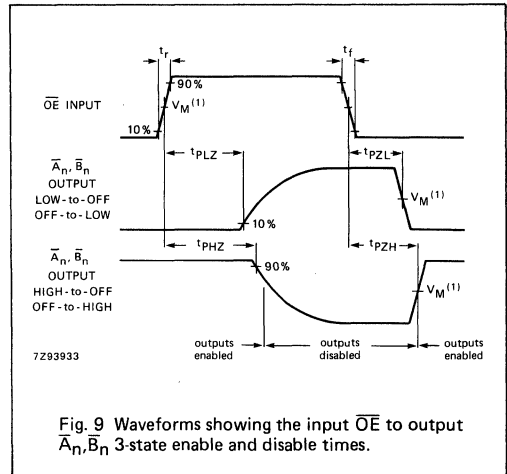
$t_r$

$t_f$

90%

$\overline{OE}$ INPUT

$V_M^{(1)}$

10%

$t_{PLZ}$

$t_{PZL}$

$\overline{A}_n, \overline{B}_n$ OUTPUT LOW-to-OFF OFF-to-LOW

$V_M^{(1)}$

10%

$t_{PHZ}$

$t_{PZH}$

$\overline{A}_n, \overline{B}_n$ OUTPUT HIGH-to-OFF OFF-to-HIGH

90%

$V_M^{(1)}$

7Z93933

outputs enabled

outputs disabled

outputs enabled

Fig. 9 Waveforms showing the input $\overline{OE}$ to output $\overline{A}_n,\overline{B}_n$ 3-state enable and disable times.